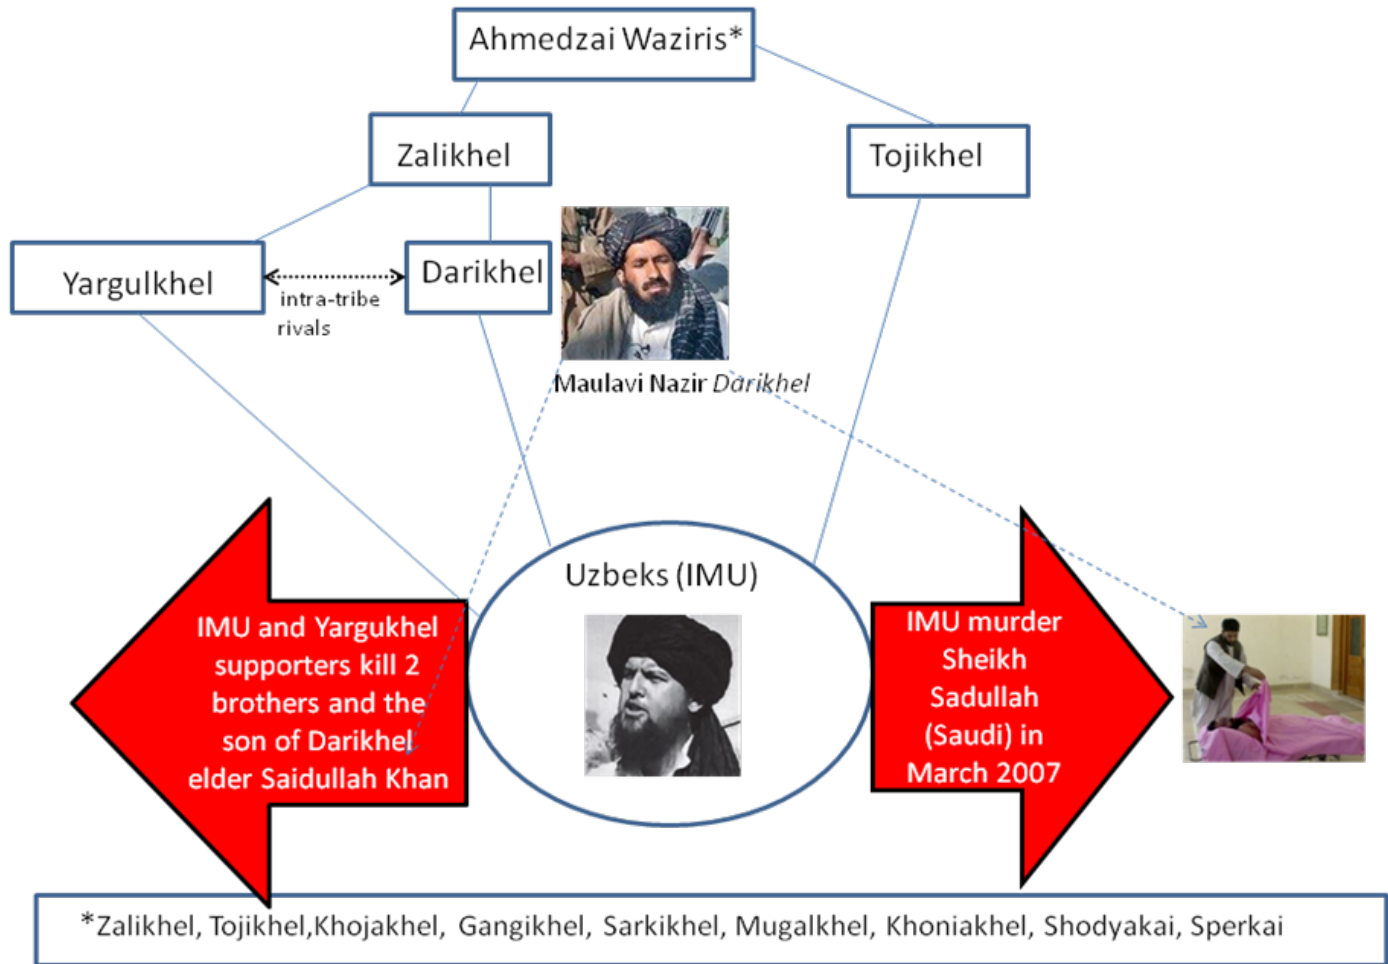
Ahmedzai Waziris*

Zalikhel

Tojikhel

Yargulkhel

intra-tribe rivals

Darikhel

Maulavi Nazir *Darikhel*

Uzbeks (IMU)

IMU and Yargukhel supporters kill 2 brothers and the son of Darikhel elder Saidullah Khan

IMU murder Sheikh Sadullah (Saudi) in March 2007

*Zalikhel, Tojikhel,Khojakhel, Gangikhel, Sarkikhel, Mugalkhel, Khoniakhel, Shodyakai, Sperkai